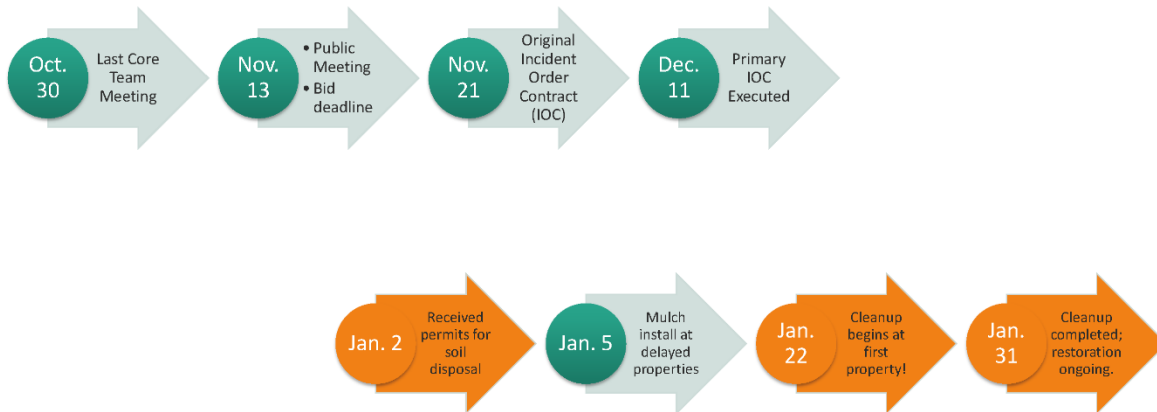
Oct. 30

Last Core Team Meeting

Nov. 13

• Public Meeting
• Bid deadline

Nov. 21

Original Incident Order Contract (IOC)

Dec. 11

Primary IOC Executed

Jan. 2

Received permits for soil disposal

Jan. 5

Mulch install at delayed properties

Jan. 22

Cleanup begins at first property!

Jan. 31

Cleanup completed; restoration ongoing.